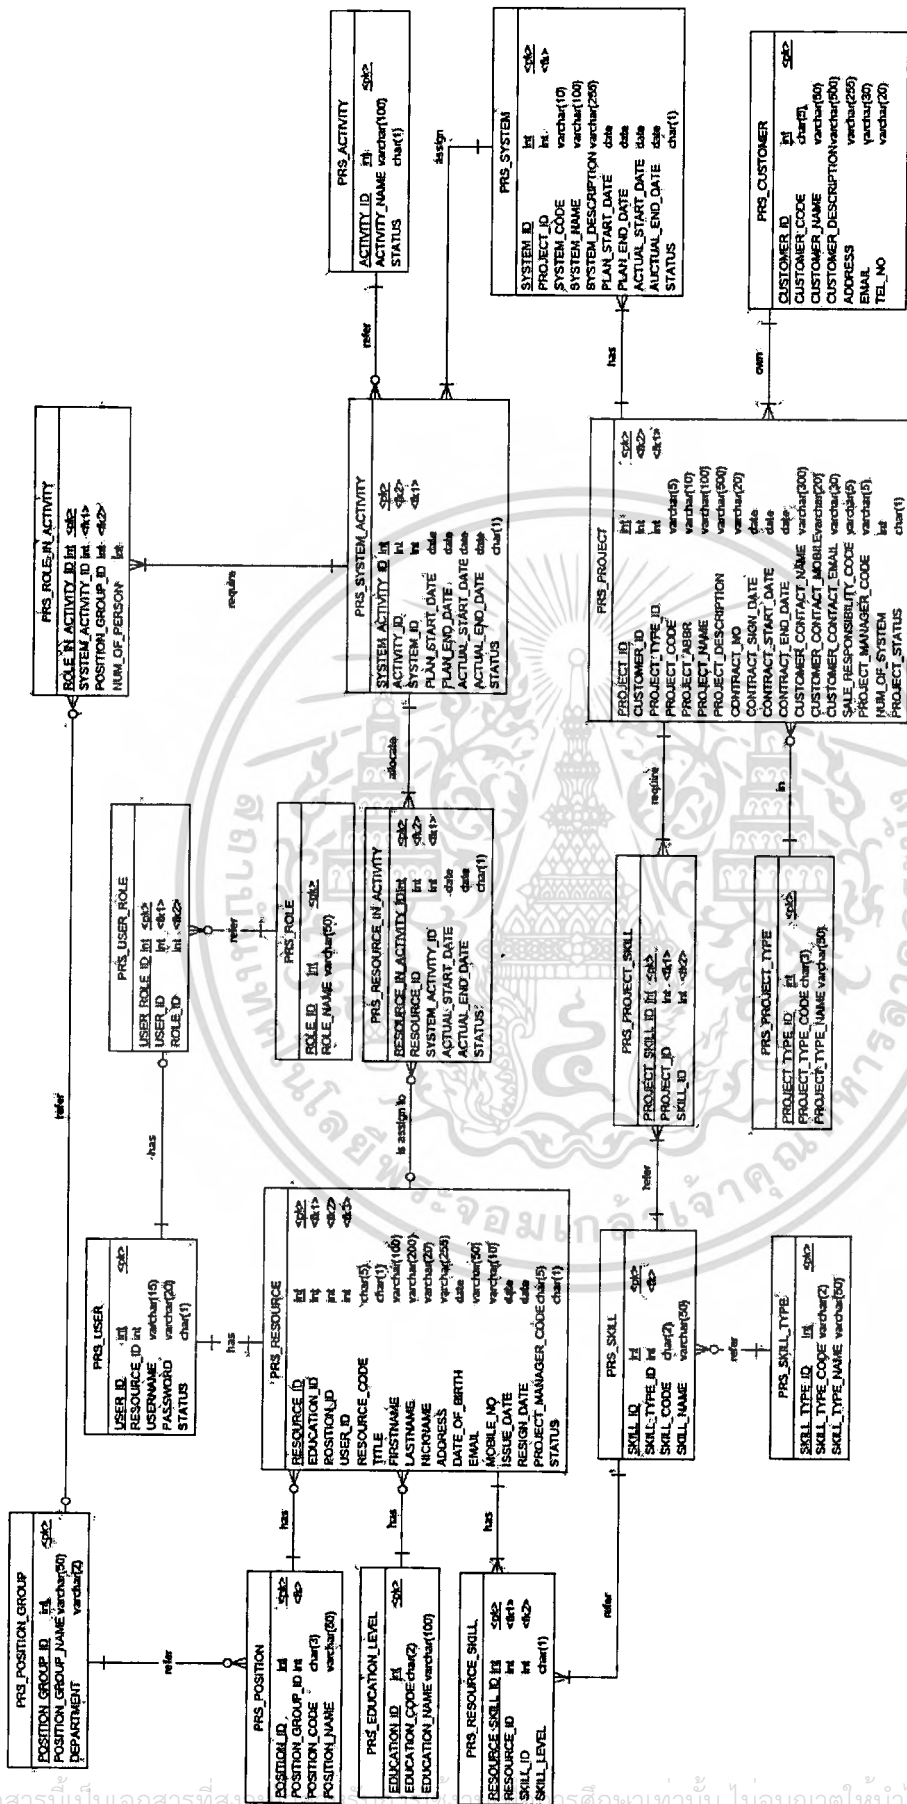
PRS_POSITION_GROUP
POSITION_GROUP_ID int <pk>
POSITION_GROUP_NAME varchar(50)
DEPARTMENT varchar(2)

PRS_POSITION
POSITION_ID int <pk>
POSITION_GROUP_ID int <fk>
POSITION_CODE char(3)
POSITION_NAME varchar(50)

PRS_EDUCATION_LEVEL
EDUCATION_ID int <pk>
EDUCATION_CODE char(2)
EDUCATION_NAME varchar(100)

PRS_RESOURCE_SKILL
RESOURCE_SKILL_ID int <pk>
RESOURCE_ID int <fk1>
SKILL_ID int <fk2>
SKILL_LEVEL char(1)

PRS_USER
USER_ID int <pk>
RESOURCE_ID int
USERNAME varchar(15)
PASSWORD varchar(20)
STATUS char(1)

PRS_RESOURCE
RESOURCE_ID int <pk>
EDUCATION_ID int <fk1>
POSITION_ID int <fk2>
USER_ID int <fk3>
RESOURCE_CODE char(5)
TITLE char(1)
FIRSTNAME varchar(100)
LASTNAME varchar(200)
NICKNAME varchar(20)
ADDRESS varchar(255)
DATE_OF_BIRTH date
EMAIL varchar(50)
MOBILE_NO varchar(10)
ISSUE_DATE date
RESIGN_DATE date
PROJECT_MANAGER_CODE char(5)
STATUS char(1)

PRS_SKILL
SKILL_ID int <pk>
SKILL_TYPE_ID int <fk>
SKILL_CODE char(2)
SKILL_NAME varchar(50)

PRS_SKILL_TYPE
SKILL_TYPE_ID int <pk>
SKILL_TYPE_CODE varchar(2)
SKILL_TYPE_NAME varchar(50)

PRS_USER_ROLE
USER_ROLE_ID int <pk>
USER_ID int <fk1>
ROLE_ID int <fk2>

PRS_ROLE
ROLE_ID int <pk>
ROLE_NAME varchar(50)

PRS_RESOURCE_IN_ACTIVITY
RESOURCE_IN_ACTIVITY_ID int <pk>
RESOURCE_ID int <fk2>
SYSTEM_ACTIVITY_ID int <fk1>
ACTUAL_START_DATE date
ACTUAL_END_DATE date
STATUS char(1)

PRS_PROJECT_SKILL
PROJECT_SKILL_ID int <pk>
PROJECT_ID int <fk1>
SKILL_ID int <fk2>

PRS_PROJECT_TYPE
PROJECT_TYPE_ID int <pk>
PROJECT_TYPE_CODE char(3)
PROJECT_TYPE_NAME varchar(50)

PRS_ROLE_IN_ACTIVITY
ROLE_IN_ACTIVITY_ID int <pk>
SYSTEM_ACTIVITY_ID int <fk1>
POSITION_GROUP_ID int <fk2>
NUM_OF_PERSON int

PRS_SYSTEM_ACTIVITY
SYSTEM_ACTIVITY_ID int <pk>
ACTIVITY_ID int <fk2>
SYSTEM_ID int <fk1>
PLAN_START_DATE date
PLAN_END_DATE date
ACTUAL_START_DATE date
ACTUAL_END_DATE date
STATUS char(1)

PRS_PROJECT
PROJECT_ID int <pk>
CUSTOMER_ID int <fk2>
PROJECT_TYPE_ID int <fk1>
PROJECT_CODE varchar(5)
PROJECT_ABBR varchar(10)
PROJECT_NAME varchar(100)
PROJECT_DESCRIPTION varchar(500)
CONTRACT_NO varchar(20)
CONTRACT_SIGN_DATE date
CONTRACT_START_DATE date
CONTRACT_END_DATE date
CUSTOMER_CONTACT_NAME varchar(300)
CUSTOMER_CONTACT_MOBILE varchar(20)
CUSTOMER_CONTACT_EMAIL varchar(30)
SALE_RESPONSIBILITY_CODE varchar(5)
PROJECT_MANAGER_CODE varchar(5)
NUM_OF_SYSTEM int
PROJECT_STATUS char(1)

PRS_ACTIVITY
ACTIVITY_ID int <pk>
ACTIVITY_NAME varchar(100)
STATUS char(1)

PRS_SYSTEM
SYSTEM_ID int <pk>
PROJECT_ID int <fk>
SYSTEM_CODE varchar(10)
SYSTEM_NAME varchar(100)
SYSTEM_DESCRIPTION varchar(255)
PLAN_START_DATE date
PLAN_END_DATE date
ACTUAL_START_DATE date
AUCTUAL_END_DATE date
STATUS char(1)

PRS_CUSTOMER
CUSTOMER_ID int <pk>
CUSTOMER_CODE char(5)
CUSTOMER_NAME varchar(50)
CUSTOMER_DESCRIPTION varchar(500)
ADDRESS varchar(255)
EMAIL varchar(30)
TEL_NO varchar(20)

refer
refer
has
has
has
has
has
refer
refer
refer
is assign to
allocate
require
refer
refer
assign
has
own
require
in